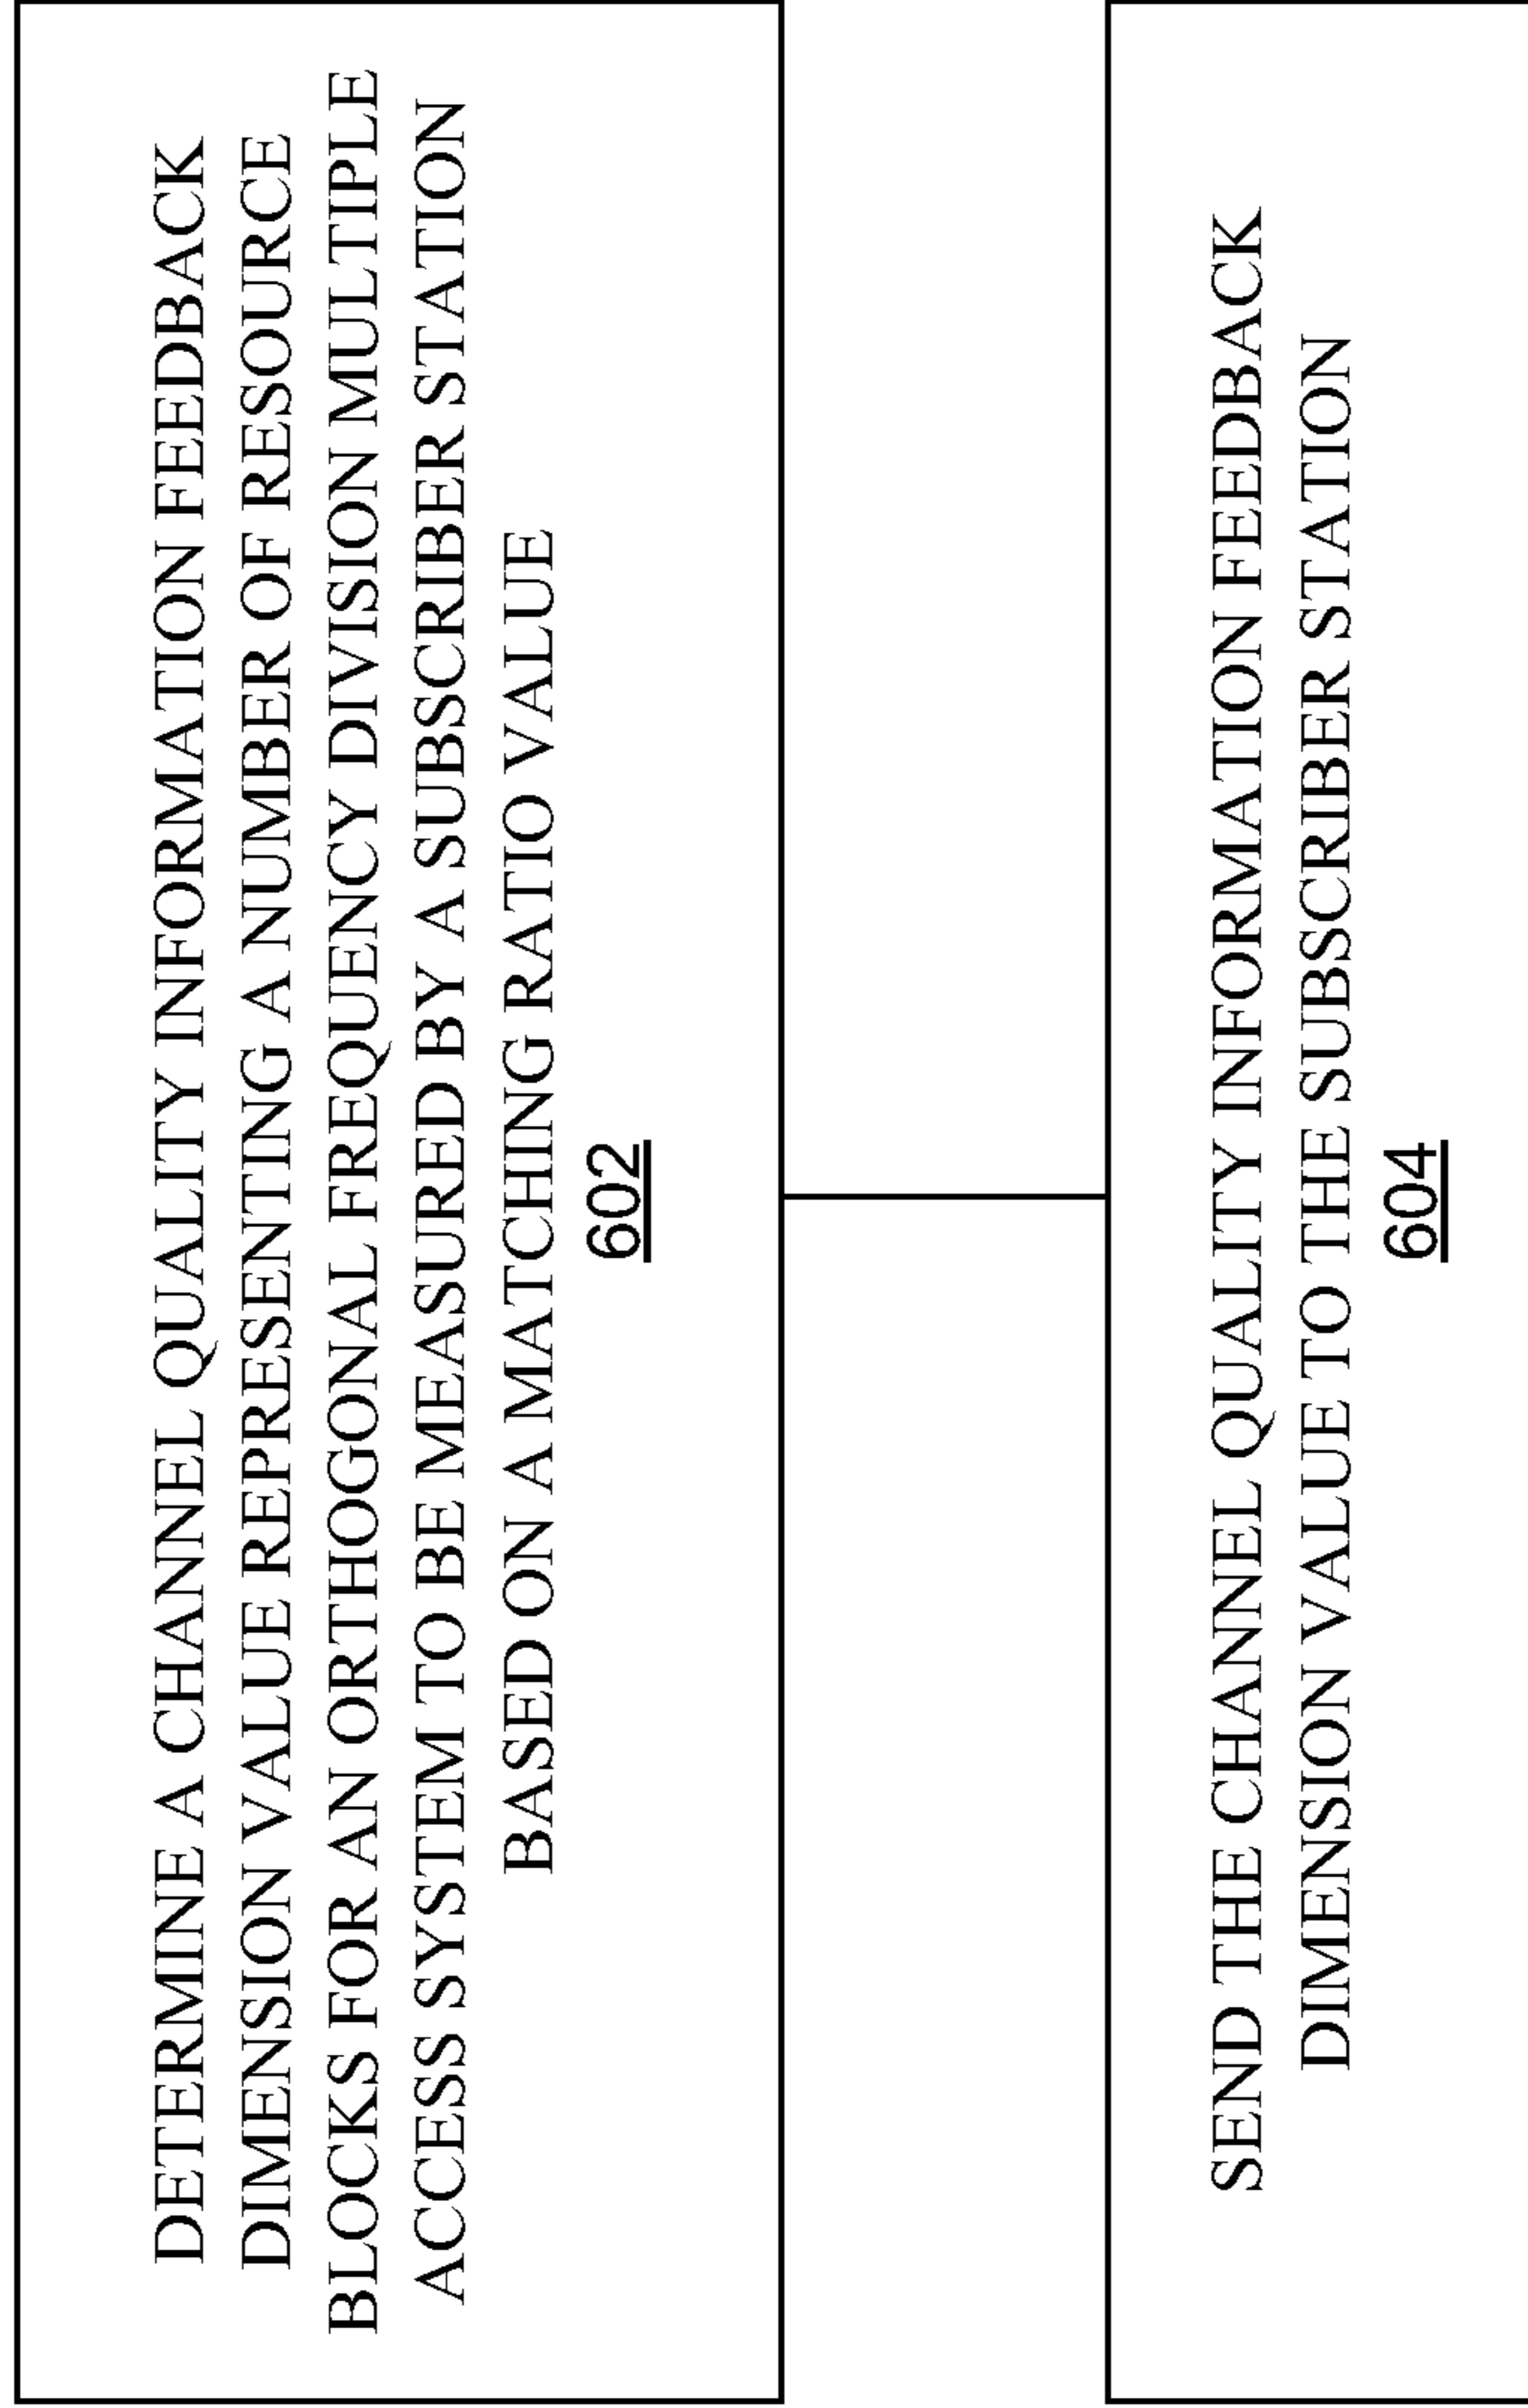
DETERMINE A CHANNEL QUALITY INFORMATION FEEDBACK DIMENSION VALUE REPRESENTING A NUMBER OF RESOURCE BLOCKS FOR AN ORTHOGONAL FREQUENCY DIVISION MULTIPLE ACCESS SYSTEM TO BE MEASURED BY A SUBSCRIBER STATION BASED ON A MATCHING RATIO VALUE
602

SEND THE CHANNEL QUALITY INFORMATION FEEDBACK DIMENSION VALUE TO THE SUBSCRIBER STATION
604